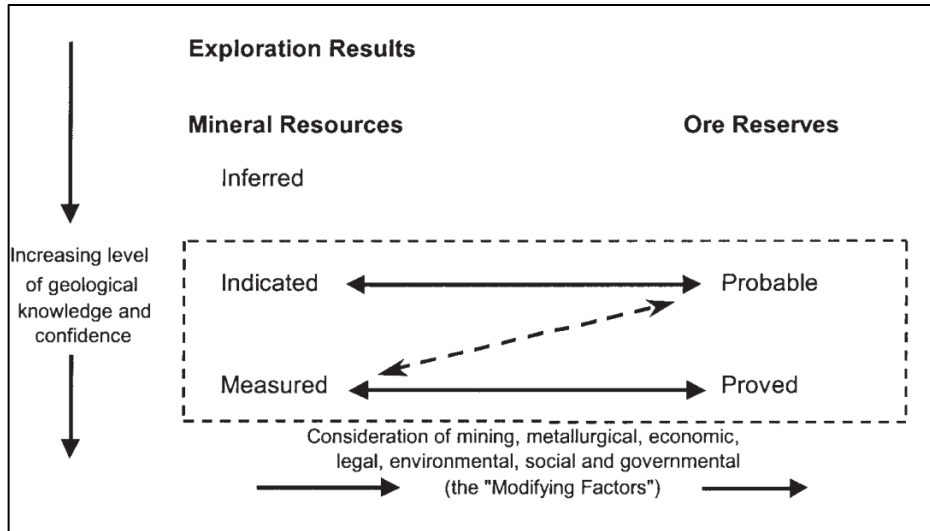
Exploration Results

Mineral Resources

Ore Reserves

Inferred

Increasing level of geological knowledge and confidence

Indicated

Probable

Measured

Proved

Consideration of mining, metallurgical, economic, legal, environmental, social and governmental (the "Modifying Factors")